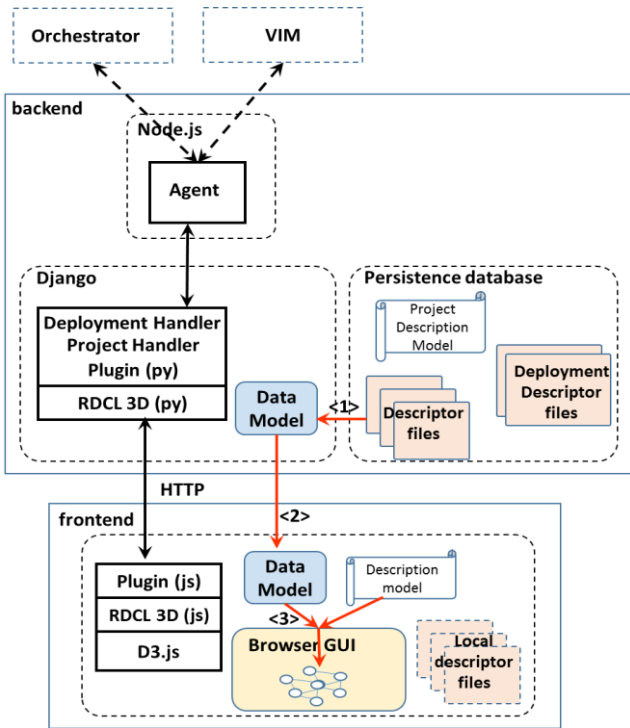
Orchestrator

VIM

backend

Node.js

Agent

Django

Deployment Handler
Project Handler
Plugin (py)

RDCL 3D (py)

Persistence database

Project Description Model

Deployment Descriptor files

Data Model

<1>

Descriptor files

HTTP

frontend

<2>

Plugin (js)

RDCL 3D (js)

D3.js

Data Model

Description model

<3>

Browser GUI

Local descriptor files